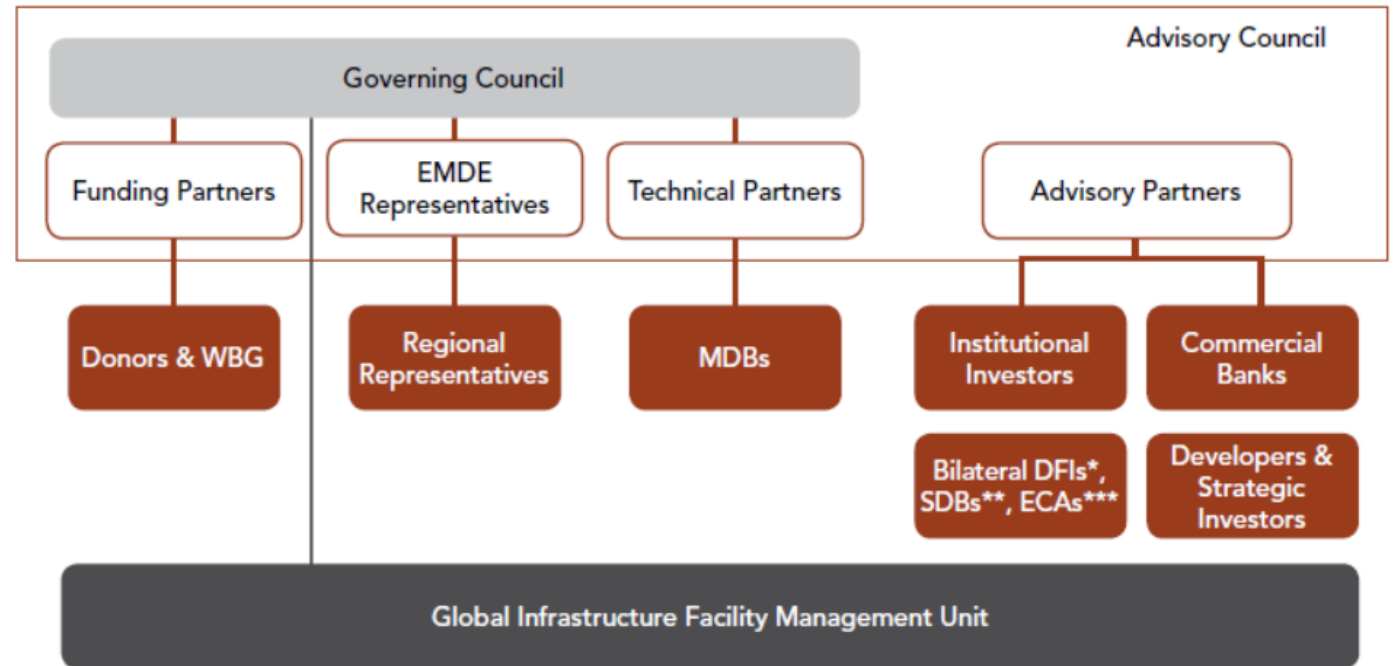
Advisory Council

Governing Council

Funding Partners

EMDE Representatives

Technical Partners

Advisory Partners

Donors & WBG

Regional Representatives

MDBs

Institutional Investors

Commercial Banks

Bilateral DFIs*, SDBs**, ECAs***

Developers & Strategic Investors

Global Infrastructure Facility Management Unit